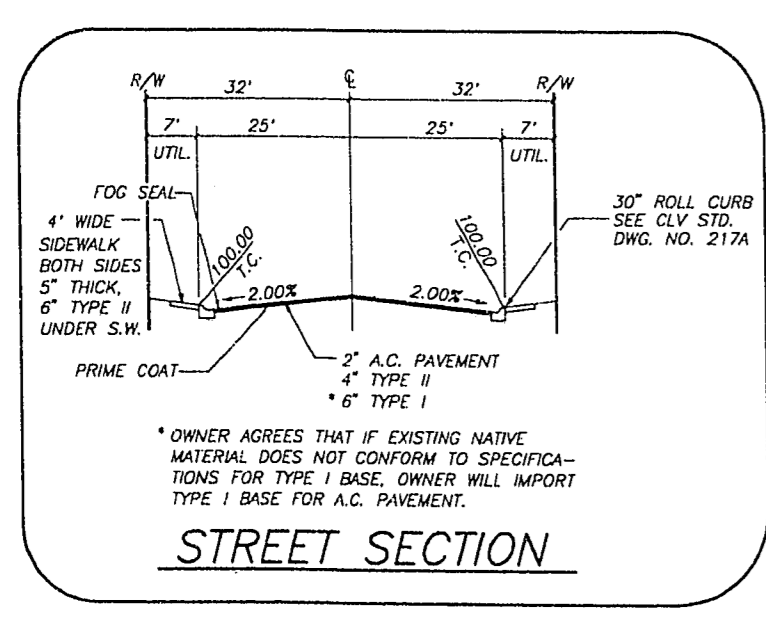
R/W 32' ℄ 32' R/W

7' 25' 25' 7'

UTIL. UTIL.

FOG SEAL

4' WIDE SIDEWALK BOTH SIDES 5" THICK, 6" TYPE II UNDER S.W.

100.00 T.C.

100.00 T.C.

30" ROLL CURB SEE CLV STD. DWG. NO. 217A

2.00%

2.00%

PRIME COAT

2" A.C. PAVEMENT
4" TYPE II
* 6" TYPE I

* OWNER AGREES THAT IF EXISTING NATIVE MATERIAL DOES NOT CONFORM TO SPECIFICATIONS FOR TYPE I BASE, OWNER WILL IMPORT TYPE I BASE FOR A.C. PAVEMENT.

STREET SECTION